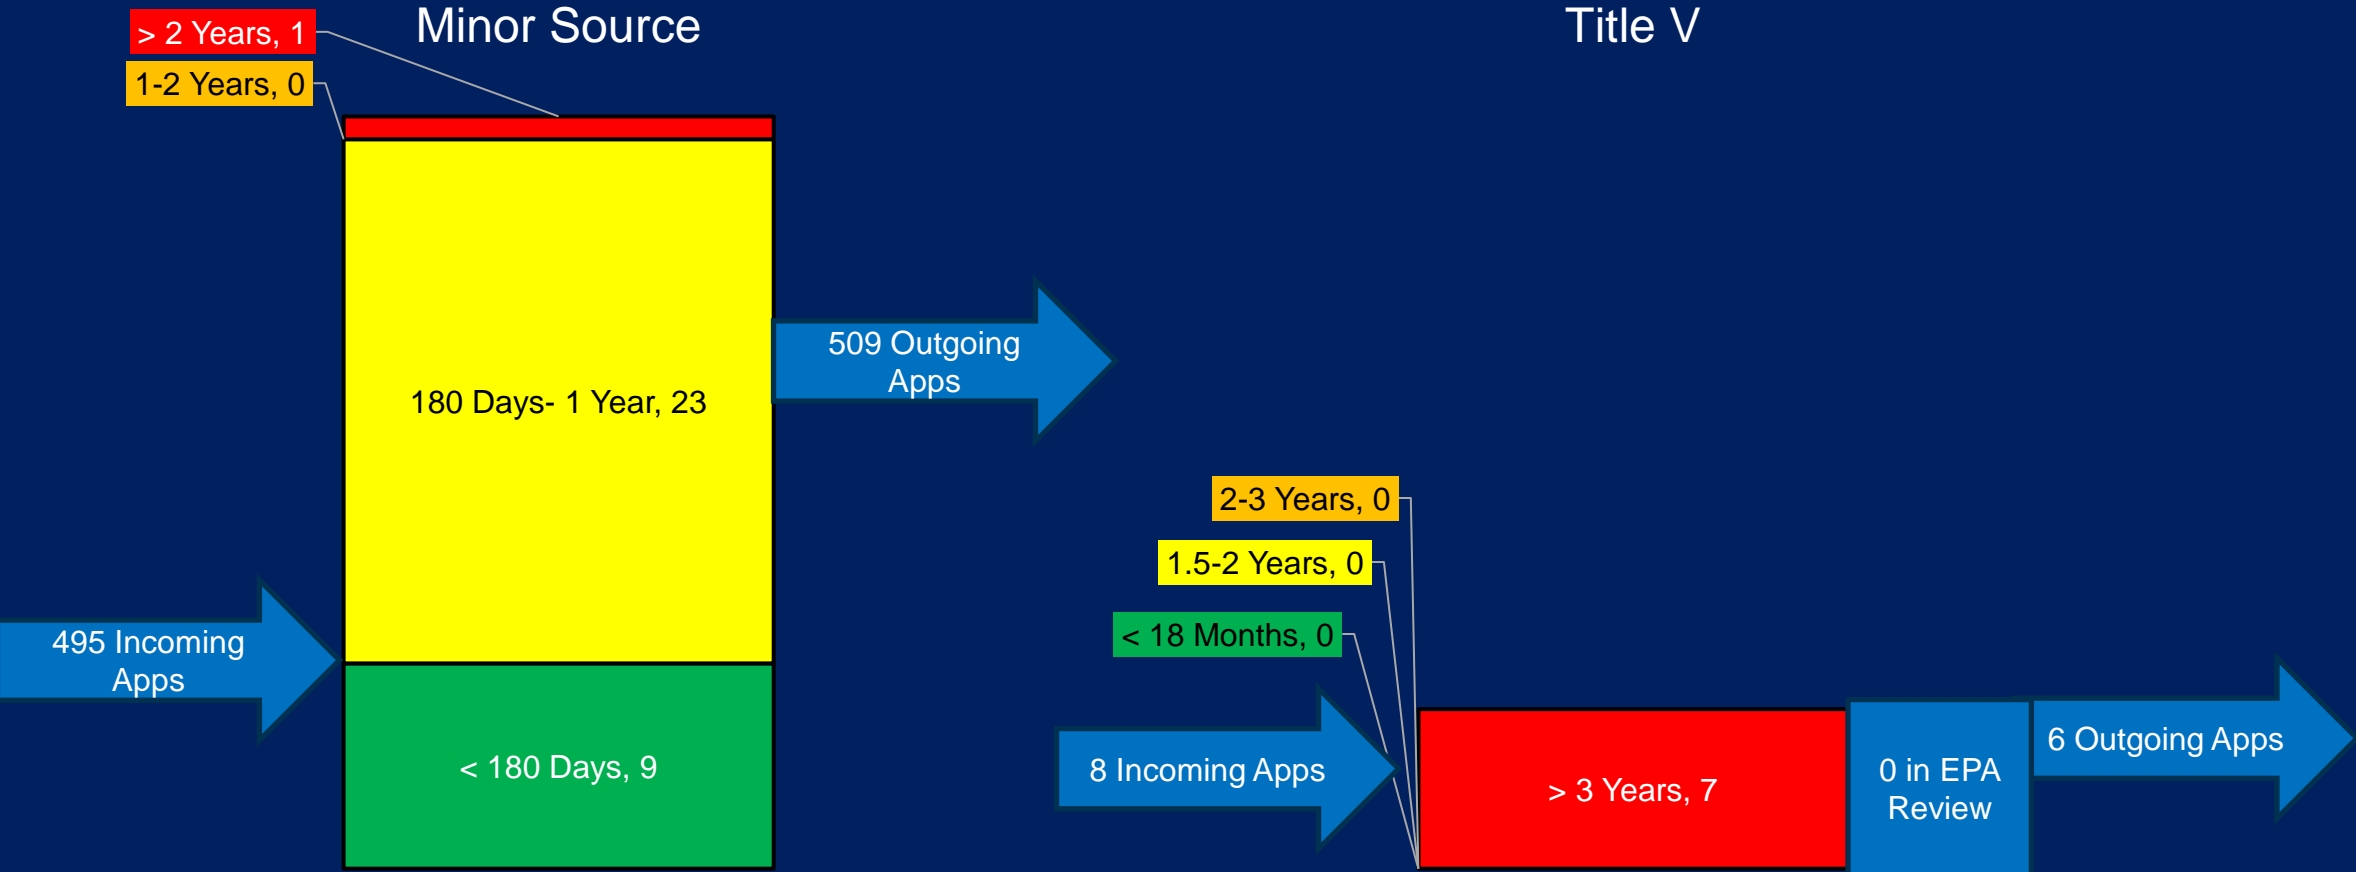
> 2 Years, 1

Minor Source

Title V

1-2 Years, 0

180 Days- 1 Year, 23

509 Outgoing Apps

2-3 Years, 0

1.5-2 Years, 0

< 18 Months, 0

495 Incoming Apps

8 Incoming Apps

> 3 Years, 7

0 in EPA Review

6 Outgoing Apps

< 180 Days, 9